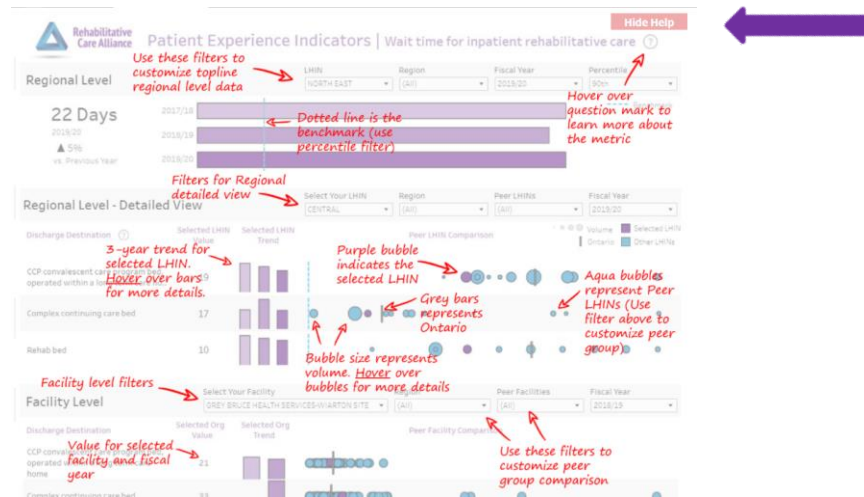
Rehabilitative Care Alliance

Patient Experience Indicators | Wait time for inpatient rehabilitative care

Hide Help

Use these filters to customize topline regional level data

Regional Level

LHIN
NORTH EAST

Region
(All)

Fiscal Year
2019/20

Percentile
90th

Hover over question mark to learn more about the metric

22 Days
2019/20
▲ 5%
vs. Previous Year

2017/18
2018/19
2019/20

Dotted line is the benchmark (use percentile filter)

Filters for Regional detailed view

Regional Level - Detailed View

Select Your LHIN
CENTRAL

Region
(All)

Peer LHINs
(All)

Fiscal Year
2019/20

Discharge Destination

Selected LHIN Value

Selected LHIN Trend

Peer LHIN Comparison

Volume
Ontario
Selected LHIN
Other LHINs

3-year trend for selected LHIN. Hover over bars for more details.

Purple bubble indicates the selected LHIN

Aqua bubbles represent Peer LHINs (Use filter above to customize peer group)

CCP convalescent care program bed operated within a lo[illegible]

Grey bars represents Ontario

Complex continuing care bed 17

Rehab bed 10

Bubble size represents volume. Hover over bubbles for more details

Facility level filters

Facility Level

Select Your Facility
GREY BRUCE HEALTH SERVICES-WIARTON SITE

Region
(All)

Peer Facilities
(All)

Fiscal Year
2018/19

Discharge Destination

Selected Org Value

Selected Org Trend

Peer Facility Compar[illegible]

Value for selected facility and fiscal year

CCP convalescent care program bed operated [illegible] home 21

Use these filters to customize peer group comparison

Complex continuing care bed 33